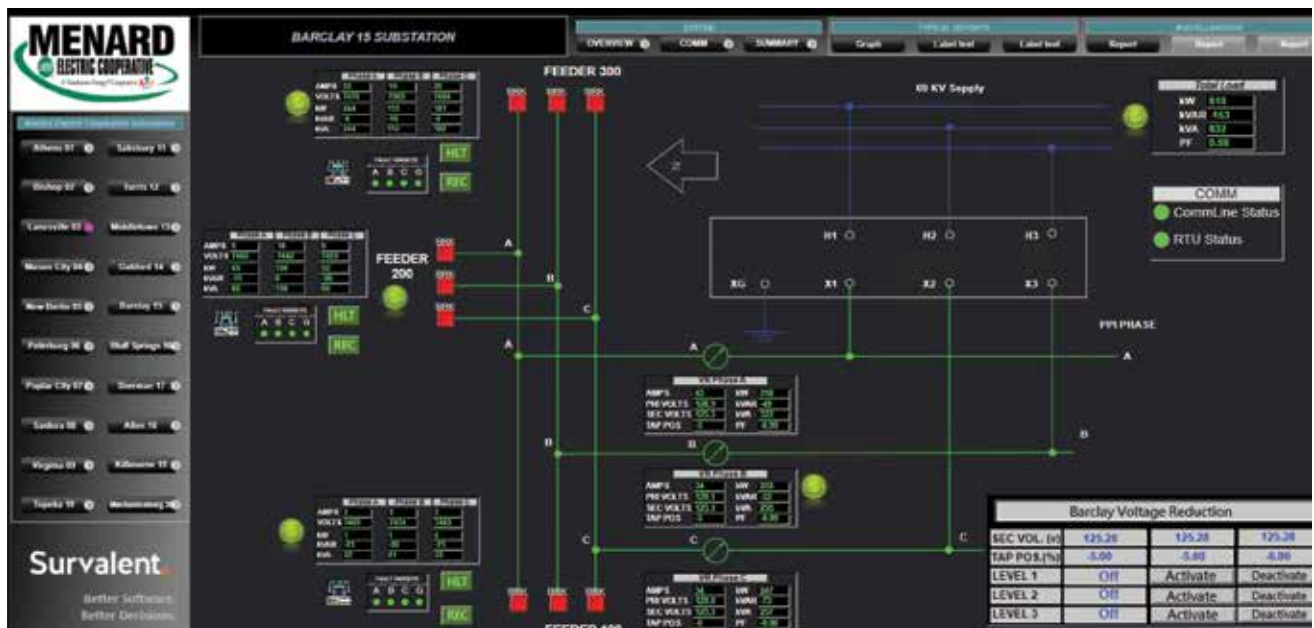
MENARD ELECTRIC COOPERATIVE

BARCLAY 15 SUBSTATION

SYSTEM
OVERVIEW COMM SUMMARY

Graph Label text Label text Report Report Report

Athens 01 Salisbury 11
Bishop 02 Sarris 12
Lowerville 03 Middletown 13
Mason City 04 Oakford 14
New Berlin 05 Barclay 15
Petersburg 06 Bluff Springs 16
Poplar City 07 Sherman 17
Sanborn 08 Allen 18
Virginia 09 Kilbourne 19
Topeka 10 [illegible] 20

Survalent
Better Software.
Better Decisions.

FEEDER 300

AMPS
VOLTS
kW
kVAR
kVA

HLT
REC

FEEDER 200

A
B
C

HLT
REC

HLT
REC

FEEDER 100

69 KV Supply

Total Load
kW 610
kVAR 163
kVA 632
PF 0.98

COMM
CommLine Status
RTU Status

H1 H2 H3
XG X1 X2 X3

PPI PHASE

A
B
C

AMPS
PRI VOLTS
SEC VOLTS
TAP POS
kW
kVAR
kVA
PF

Barclay Voltage Reduction

| SEC VOL. (v) | 125.20 | 125.20 | 125.20 |
|---|---|---|---|
| TAP POS.(%) | -5.00 | -5.00 | -5.00 |
| LEVEL 1 | Off | Activate | Deactivate |
| LEVEL 2 | Off | Activate | Deactivate |
| LEVEL 3 | Off | Activate | Deactivate |